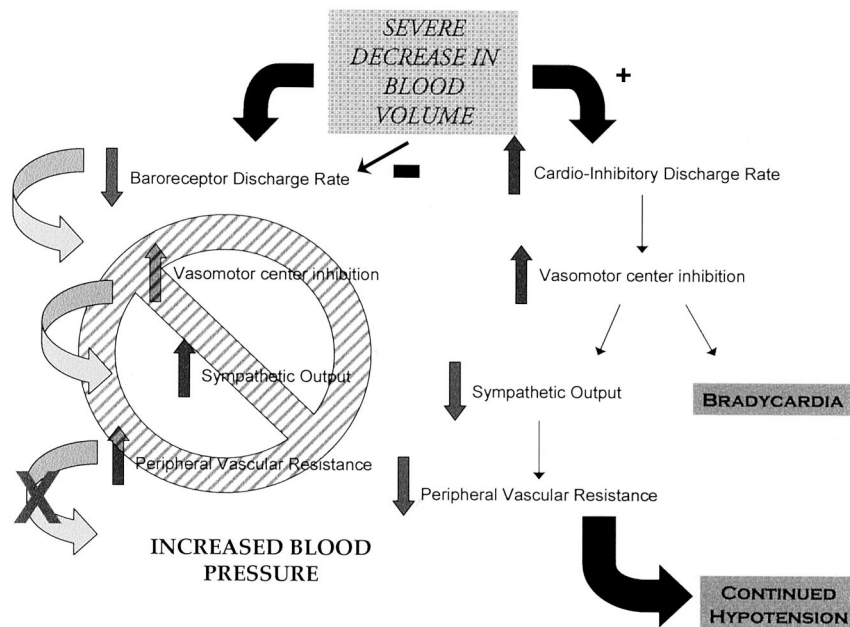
SEVERE DECREASE IN BLOOD VOLUME

+

−

Baroreceptor Discharge Rate

Vasomotor center inhibition

Sympathetic Output

Peripheral Vascular Resistance

X

INCREASED BLOOD PRESSURE

Cardio-Inhibitory Discharge Rate

Vasomotor center inhibition

Sympathetic Output

BRADYCARDIA

Peripheral Vascular Resistance

CONTINUED HYPOTENSION